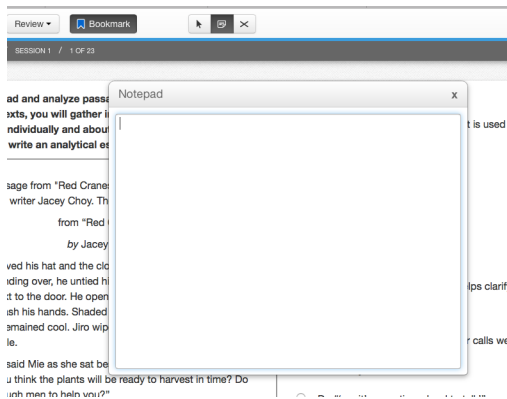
Review ▾ Bookmark

SESSION 1 / 1 OF 23

Notepad

x

ad and analyze passa
exts, you will gather i
ndividually and abou
write an analytical es

sage from "Red Crane
writer Jacey Choy. Th

from "Red

by Jacey

ved his hat and the clo
nding over, he untied hi
t to the door. He open
sh his hands. Shaded
emained cool. Jiro wip
le.

said Mie as she sat be
u think the plants will be ready to harvest in time? Do
ugh men to help you?"

t is used

lps clari

r calls we